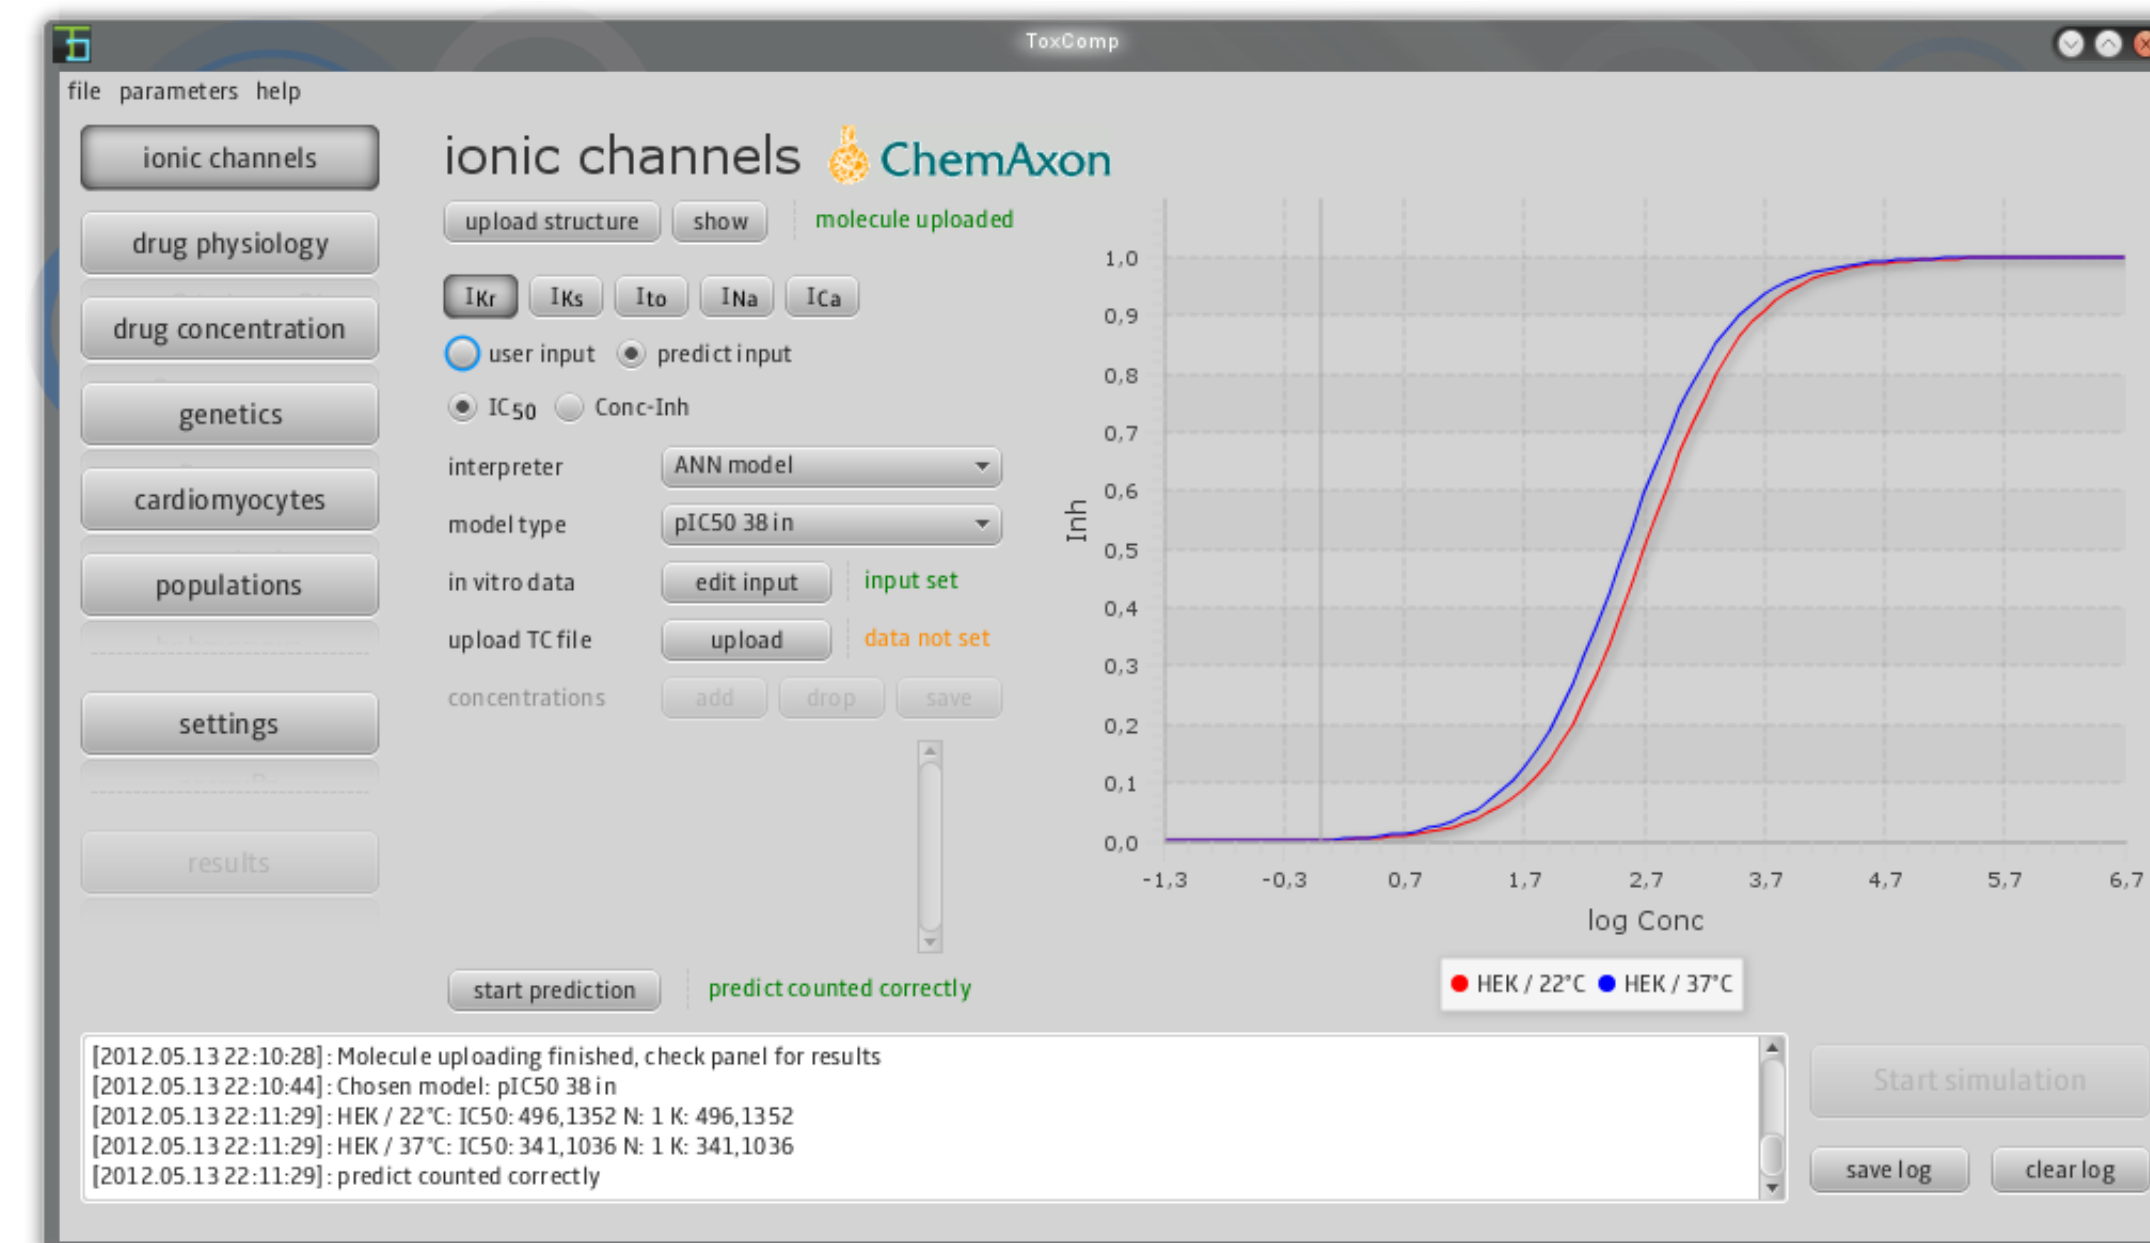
ToxComp

file parameters help

ionic channels
drug physiology
drug concentration
genetics
cardiomyocytes
populations
settings
results

ionic channels ChemAxon

upload structure show molecule uploaded

IKr IKs Ito INa ICa

user input predict input

IC50 Conc-Inh

interpreter ANN model

model type pIC50 38 in

in vitro data edit input input set

upload TC file upload data not set

concentrations add drop save

start prediction predict counted correctly

Inh

1,0
0,9
0,8
0,7
0,6
0,5
0,4
0,3
0,2
0,1
0,0

-1,3 -0,3 0,7 1,7 2,7 3,7 4,7 5,7 6,7

log Conc

HEK / 22°C HEK / 37°C

[2012.05.13 22:10:28]: Molecule uploading finished, check panel for results
[2012.05.13 22:10:44]: Chosen model: pIC50 38 in
[2012.05.13 22:11:29]: HEK / 22°C: IC50: 496,1352 N: 1 K: 496,1352
[2012.05.13 22:11:29]: HEK / 37°C: IC50: 341,1036 N: 1 K: 341,1036
[2012.05.13 22:11:29]: predict counted correctly

Start simulation

save log clear log